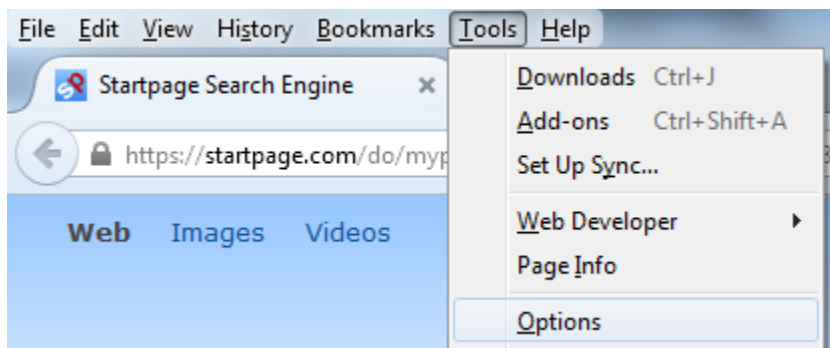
File Edit View History Bookmarks Tools Help

Startpage Search Engine ×

https://startpage.com/do/myp

Web Images Videos

Downloads Ctrl+J
Add-ons Ctrl+Shift+A
Set Up Sync...
Web Developer
Page Info
Options